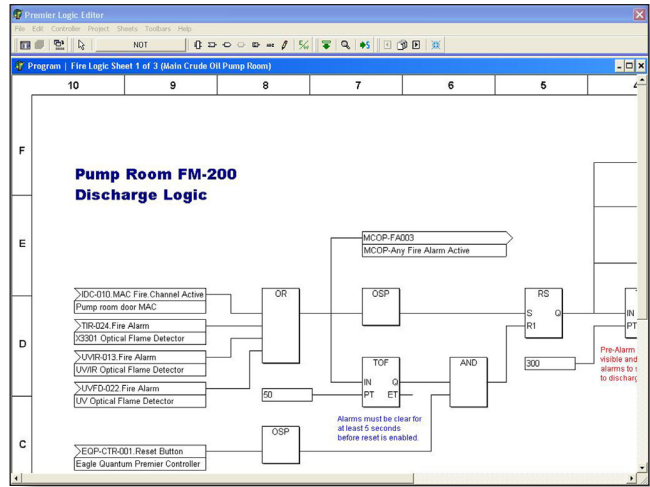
Premier Logic Editor

File Edit Controller Project Sheets Toolbars Help

NOT

Program | Fire Logic Sheet 1 of 3 (Main Crude Oil Pump Room)

10 9 8 7 6 5 4

F

E

D

C

Pump Room FM-200 Discharge Logic

MCOP-FA003
MCOP-Any Fire Alarm Active

IDC-010.MAC Fire.Channel Active
Pump room door MAC

TIR-024.Fire Alarm
X3301 Optical Flame Detector

UVIR-013.Fire Alarm
UV/IR Optical Flame Detector

UVFD-022.Fire Alarm
UV Optical Flame Detector

OR

OSP

RS
S Q
R1

IN
PT

TOF
IN Q
PT ET

AND

50

300

Alarms must be clear for at least 5 seconds before reset is enabled.

Pre-Alarm visible and alarms to to discharg

EQP-CTR-001.Reset Button
Eagle Quantum Premier Controller

OSP